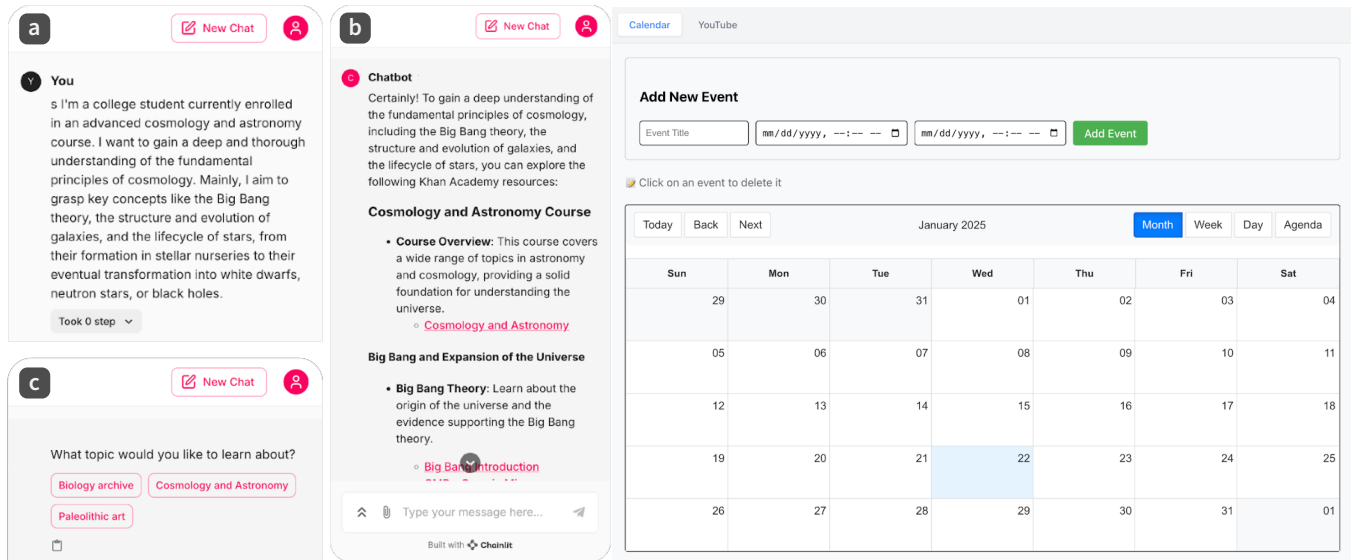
a

New Chat

Y You

s I'm a college student currently enrolled in an advanced cosmology and astronomy course. I want to gain a deep and thorough understanding of the fundamental principles of cosmology. Mainly, I aim to grasp key concepts like the Big Bang theory, the structure and evolution of galaxies, and the lifecycle of stars, from their formation in stellar nurseries to their eventual transformation into white dwarfs, neutron stars, or black holes.

Took 0 step

c

New Chat

What topic would you like to learn about?

Biology archive

Cosmology and Astronomy

Paleolithic art

b

New Chat

C Chatbot

Certainly! To gain a deep understanding of the fundamental principles of cosmology, including the Big Bang theory, the structure and evolution of galaxies, and the lifecycle of stars, you can explore the following Khan Academy resources:

Cosmology and Astronomy Course

- Course Overview: This course covers a wide range of topics in astronomy and cosmology, providing a solid foundation for understanding the universe.
  - Cosmology and Astronomy

Big Bang and Expansion of the Universe

- Big Bang Theory: Learn about the origin of the universe and the evidence supporting the Big Bang theory.
  - Big Bang Introduction
  - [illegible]

Type your message here...

Built with Chainlit

Calendar

YouTube

Add New Event

Event Title

mm/dd/yyyy, --:-- --

mm/dd/yyyy, --:-- --

Add Event

Click on an event to delete it

Today

Back

Next

January 2025

Month

Week

Day

Agenda

| Sun | Mon | Tue | Wed | Thu | Fri | Sat |
|---|---|---|---|---|---|---|
| 29 | 30 | 31 | 01 | 02 | 03 | 04 |
| 05 | 06 | 07 | 08 | 09 | 10 | 11 |
| 12 | 13 | 14 | 15 | 16 | 17 | 18 |
| 19 | 20 | 21 | 22 | 23 | 24 | 25 |
| 26 | 27 | 28 | 29 | 30 | 31 | 01 |